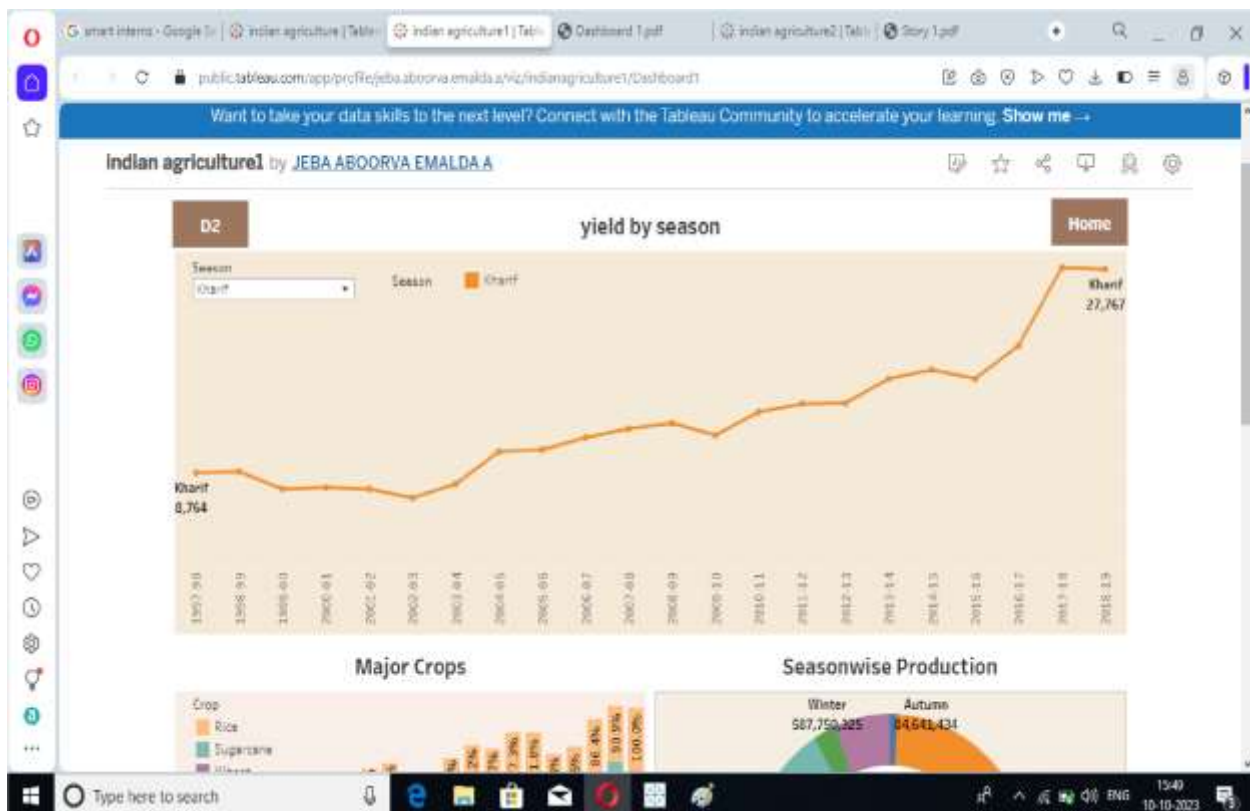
smart interns - Google Sl | indian agriculture | Table | indian agriculture1 | Tabl | Dashboard 1.pdf | indian agriculture2 | Tabl | Story 1.pdf

public.tableau.com/app/profile/jeba.aboorva.emalda.a/viz/indianagriculture1/Dashboard1

Want to take your data skills to the next level? Connect with the Tableau Community to accelerate your learning. Show me →

indian agriculture1 by JEBA ABOORVA EMALDA A

D2

yield by season

Home

Season
Kharif

Season ■ Kharif

Kharif
8,764

Kharif
27,767

1997-98
1998-99
1999-00
2000-01
2001-02
2002-03
2003-04
2004-05
2005-06
2006-07
2007-08
2008-09
2009-10
2010-11
2011-12
2012-13
2013-14
2014-15
2015-16
2016-17
2017-18
2018-19

Major Crops

Crop
Rice
Sugarcane
Wheat

84.4%
93.9%
100.0%

Seasonwise Production

Winter
587,750,325

Autumn
84,641,434

Type here to search

ENG
15:49
10-10-2023